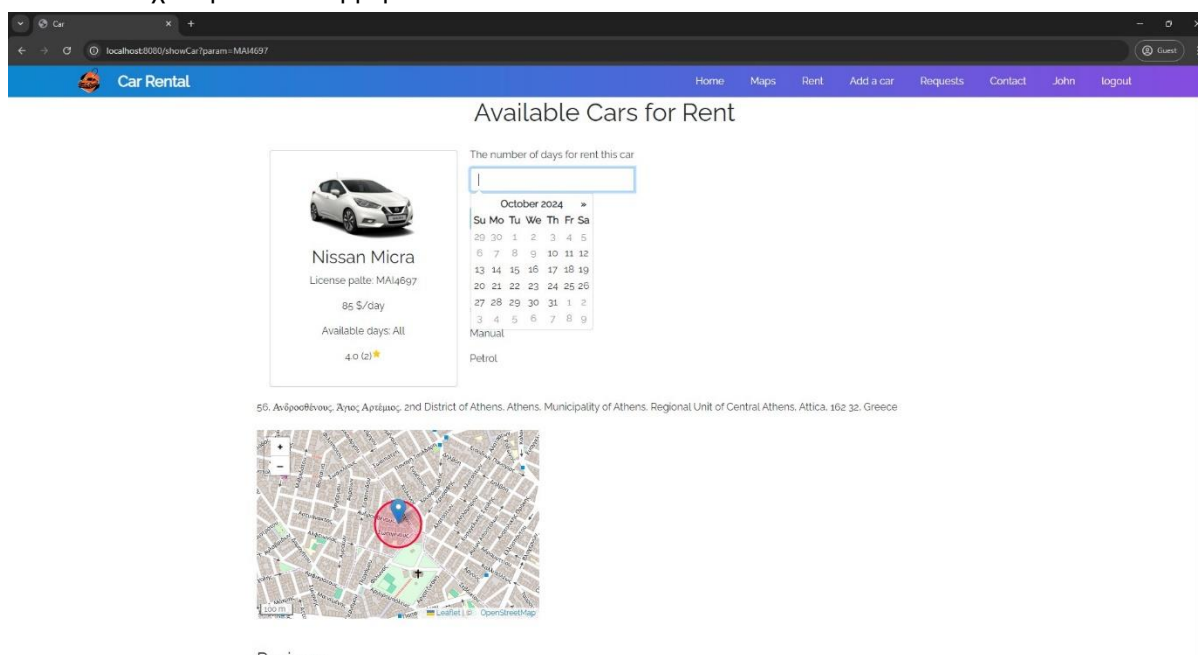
Car
localhost:8080/showCar?param=MAI4697
Guest

Car Rental
Home Maps Rent Add a car Requests Contact John logout

Available Cars for Rent

Nissan Micra
License palte: MAI4697
85 $/day
Available days: All
4.0 (2)

The number of days for rent this car

October 2024 »

| Su | Mo | Tu | We | Th | Fr | Sa |
|---|---|---|---|---|---|---|
| 29 | 30 | 1 | 2 | 3 | 4 | 5 |
| 6 | 7 | 8 | 9 | 10 | 11 | 12 |
| 13 | 14 | 15 | 16 | 17 | 18 | 19 |
| 20 | 21 | 22 | 23 | 24 | 25 | 26 |
| 27 | 28 | 29 | 30 | 31 | 1 | 2 |
| 3 | 4 | 5 | 6 | 7 | 8 | 9 |

Manual
Petrol

56, Ανδροσθένους, Άγιος Αρτέμιος, 2nd District of Athens, Athens, Municipality of Athens, Regional Unit of Central Athens, Attica, 162 32, Greece

+
−
100 m
Leaflet | © OpenStreetMap

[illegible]